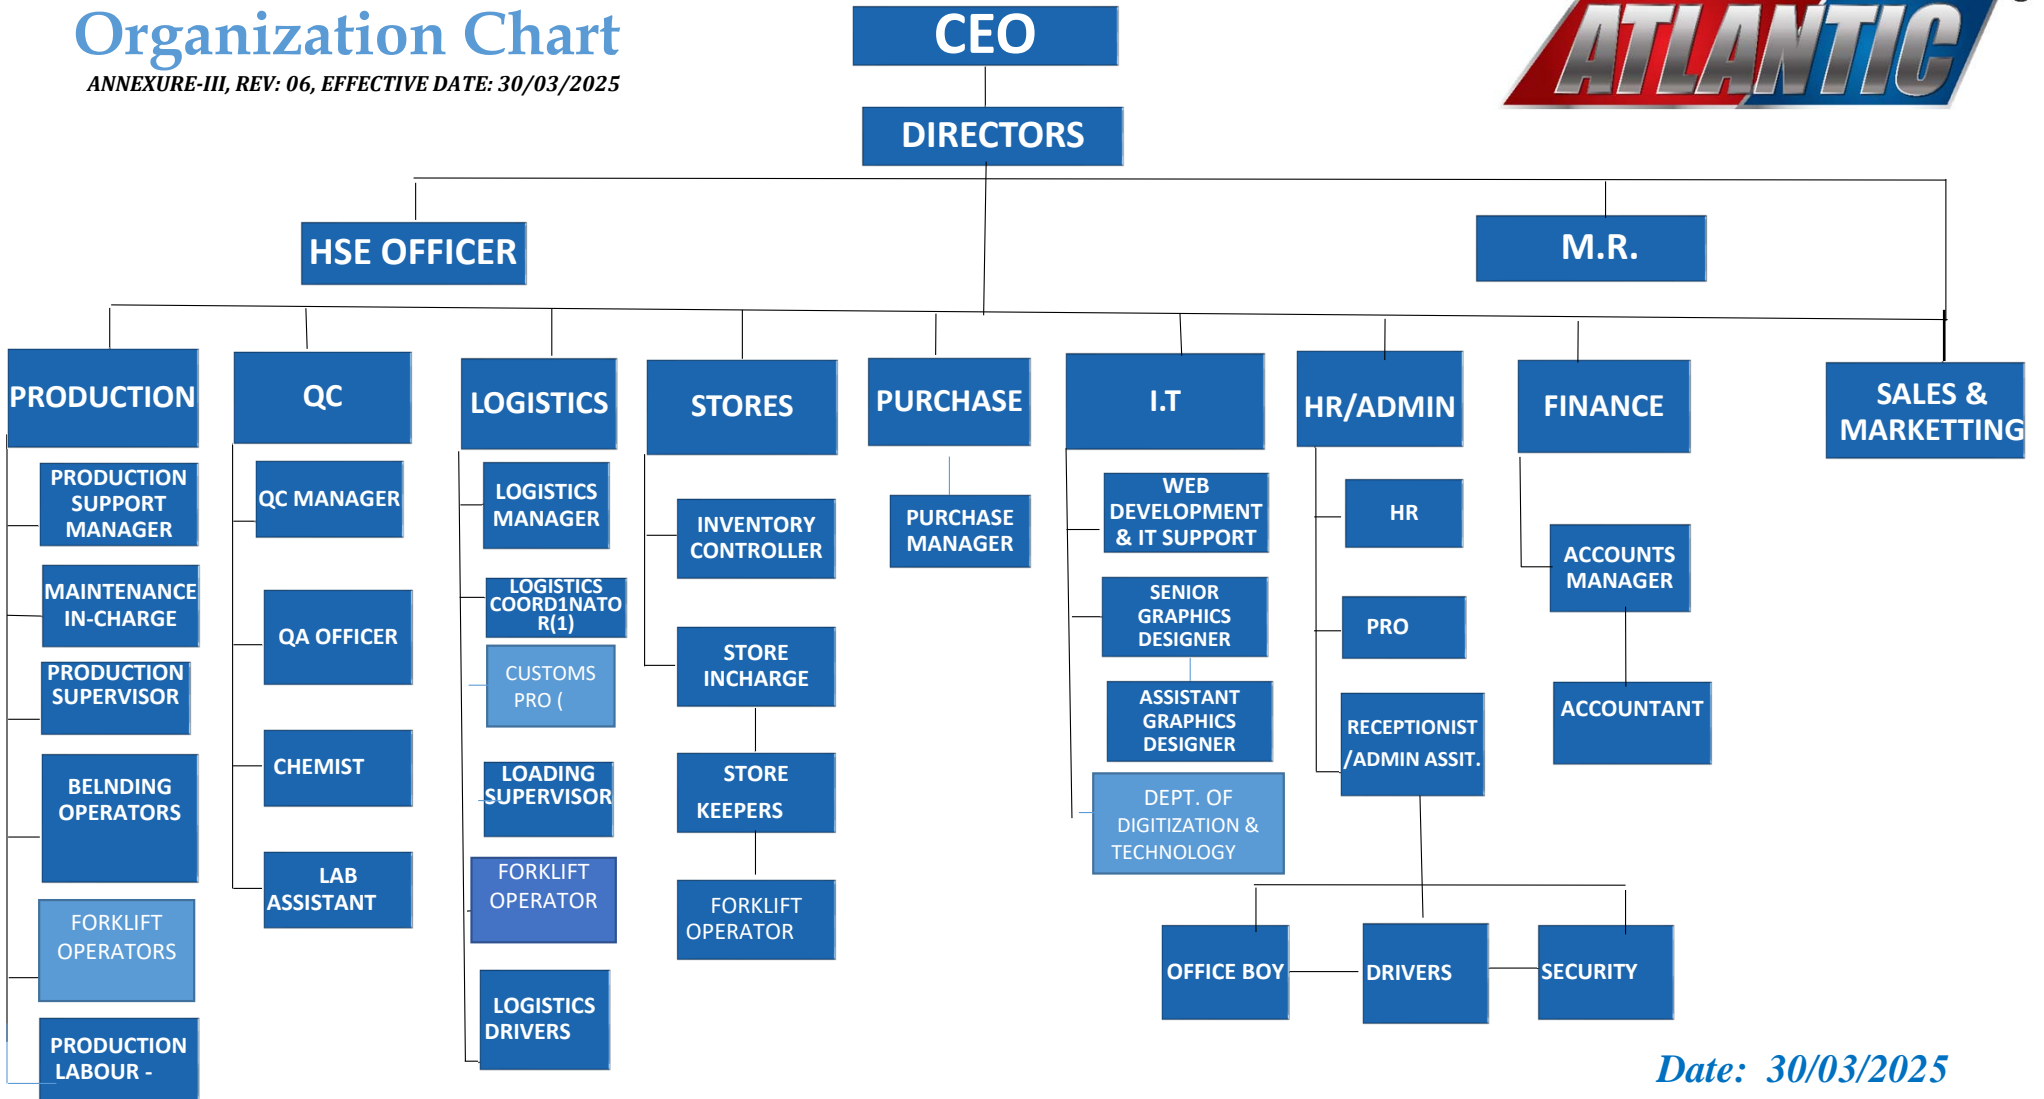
Organization Chart
ANNEXURE-III, REV: 06, EFFECTIVE DATE: 30/03/2025

CEO

ATLANTIC

DIRECTORS

HSE OFFICER

M.R.

PRODUCTION

PRODUCTION SUPPORT MANAGER

MAINTENANCE IN-CHARGE

PRODUCTION SUPERVISOR

BELNDING OPERATORS

FORKLIFT OPERATORS

PRODUCTION LABOUR -

QC

QC MANAGER

QA OFFICER

CHEMIST

LAB ASSISTANT

LOGISTICS

LOGISTICS MANAGER

LOGISTICS COORD1NATOR(1)

CUSTOMS PRO (

LOADING SUPERVISOR

FORKLIFT OPERATOR

LOGISTICS DRIVERS

STORES

INVENTORY CONTROLLER

STORE INCHARGE

STORE KEEPERS

FORKLIFT OPERATOR

PURCHASE

PURCHASE MANAGER

I.T

WEB DEVELOPMENT & IT SUPPORT

SENIOR GRAPHICS DESIGNER

ASSISTANT GRAPHICS DESIGNER

DEPT. OF DIGITIZATION & TECHNOLOGY

HR/ADMIN

HR

PRO

RECEPTIONIST /ADMIN ASSIT.

OFFICE BOY

DRIVERS

SECURITY

FINANCE

ACCOUNTS MANAGER

ACCOUNTANT

SALES & MARKETTING

Date: 30/03/2025